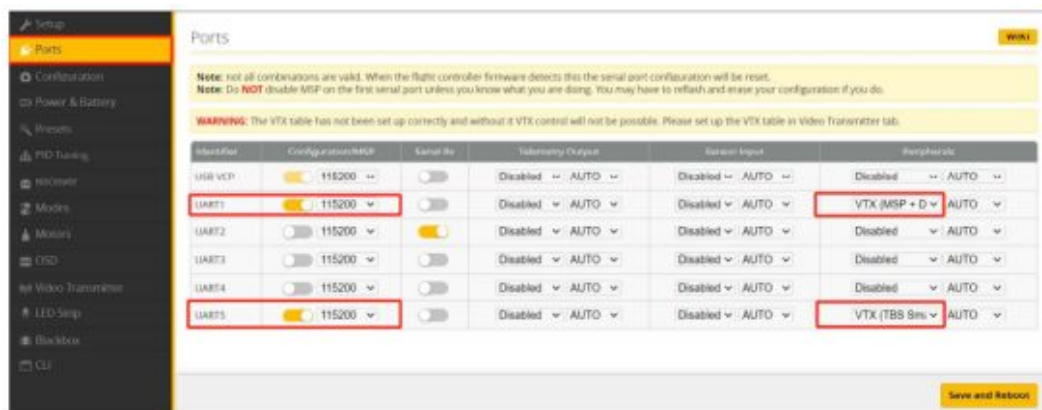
Setup
Ports
Configuration
Power & Battery
Presets
PID Tuning
Receiver
Modes
Motors
OSD
Video Transmitter
LED Strip
Blackbox
CLI

Ports

WIKI

Note: not all combinations are valid. When the flight controller firmware detects this the serial port configuration will be reset.
Note: Do NOT disable MSP on the first serial port unless you know what you are doing. You may have to reflash and erase your configuration if you do.

WARNING: The VTX table has not been set up correctly and without it VTX control will not be possible. Please set up the VTX table in Video Transmitter tab.

| Identifier | Configuration/MSP | Serial Rx | Telemetry Output | Sensor Input | Peripherals |
|---|---|---|---|---|---|
| USB VCP | 115200 | | Disabled AUTO | Disabled AUTO | Disabled AUTO |
| UART1 | 115200 | | Disabled AUTO | Disabled AUTO | VTX (MSP + D AUTO |
| UART2 | 115200 | | Disabled AUTO | Disabled AUTO | Disabled AUTO |
| UART3 | 115200 | | Disabled AUTO | Disabled AUTO | Disabled AUTO |
| UART4 | 115200 | | Disabled AUTO | Disabled AUTO | Disabled AUTO |
| UART5 | 115200 | | Disabled AUTO | Disabled AUTO | VTX (TBS Sm AUTO |

Save and Reboot